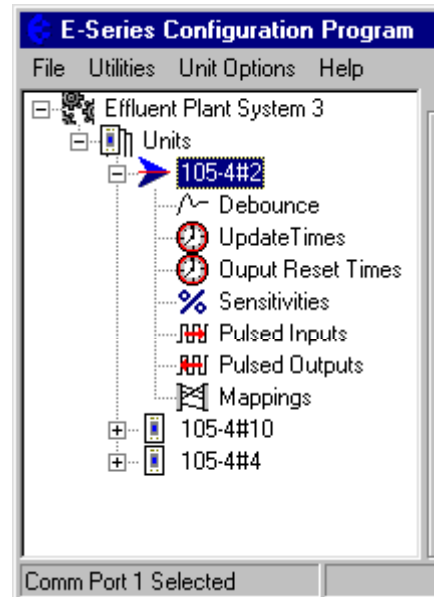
E-Series Configuration Program

File Utilities Unit Options Help

Effluent Plant System 3
Units
105-4#2
Debounce
UpdateTimes
Ouput Reset Times
Sensitivities
Pulsed Inputs
Pulsed Outputs
Mappings
105-4#10
105-4#4

Comm Port 1 Selected